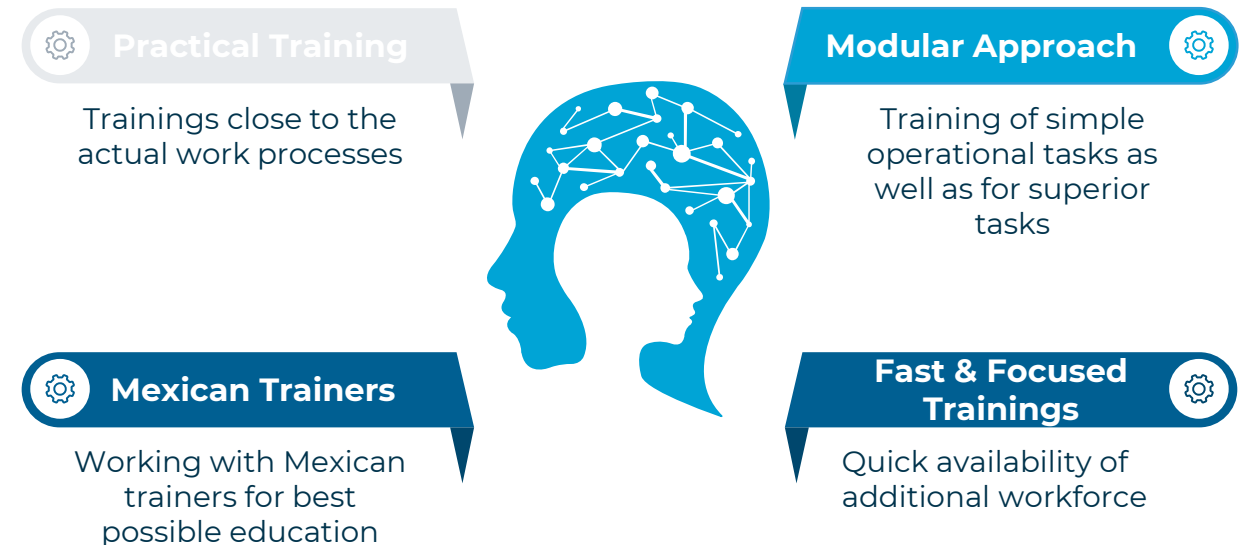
Practical Training

Trainings close to the actual work processes

Modular Approach

Training of simple operational tasks as well as for superior tasks

Mexican Trainers

Working with Mexican trainers for best possible education

Fast & Focused Trainings

Quick availability of additional workforce